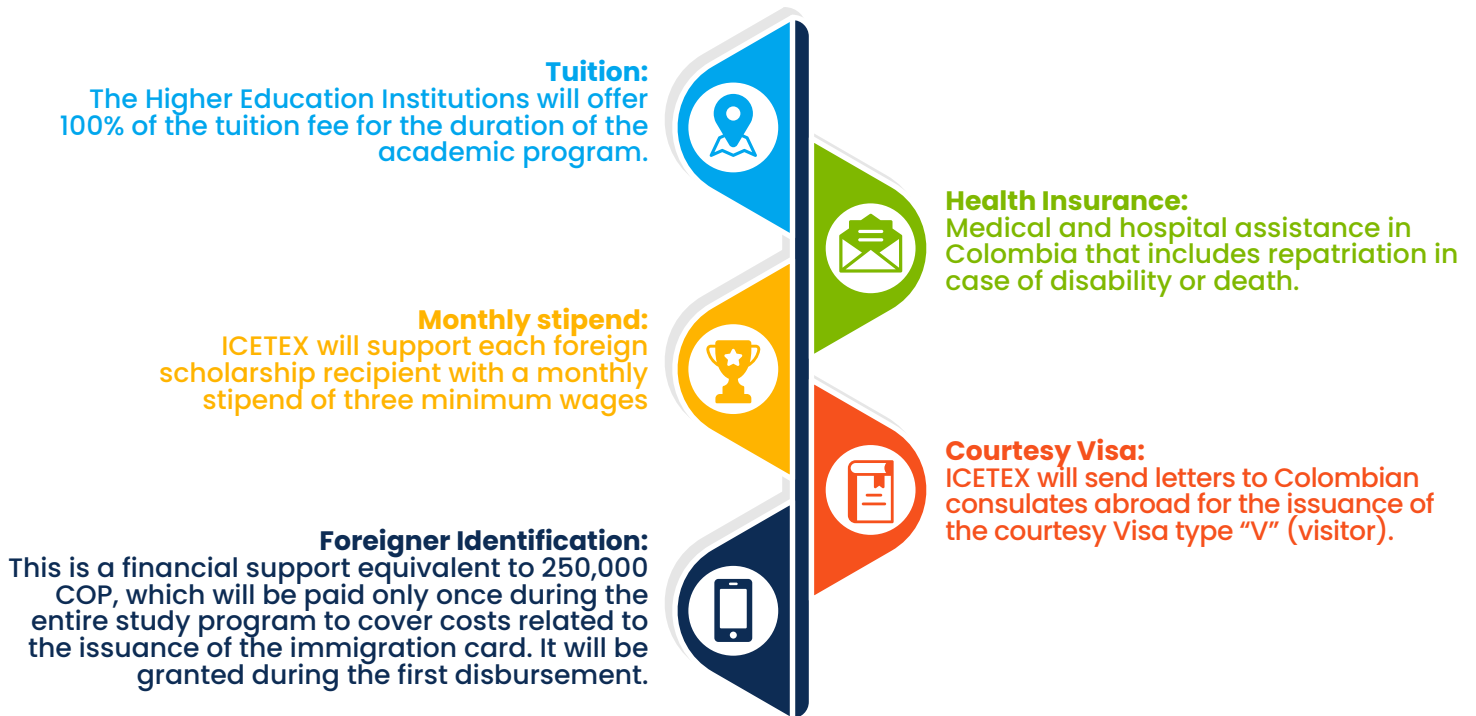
Tuition:
The Higher Education Institutions will offer 100% of the tuition fee for the duration of the academic program.

Health Insurance:
Medical and hospital assistance in Colombia that includes repatriation in case of disability or death.

Monthly stipend:
ICETEX will support each foreign scholarship recipient with a monthly stipend of three minimum wages

Courtesy Visa:
ICETEX will send letters to Colombian consulates abroad for the issuance of the courtesy Visa type "V" (visitor).

Foreigner Identification:
This is a financial support equivalent to 250,000 COP, which will be paid only once during the entire study program to cover costs related to the issuance of the immigration card. It will be granted during the first disbursement.